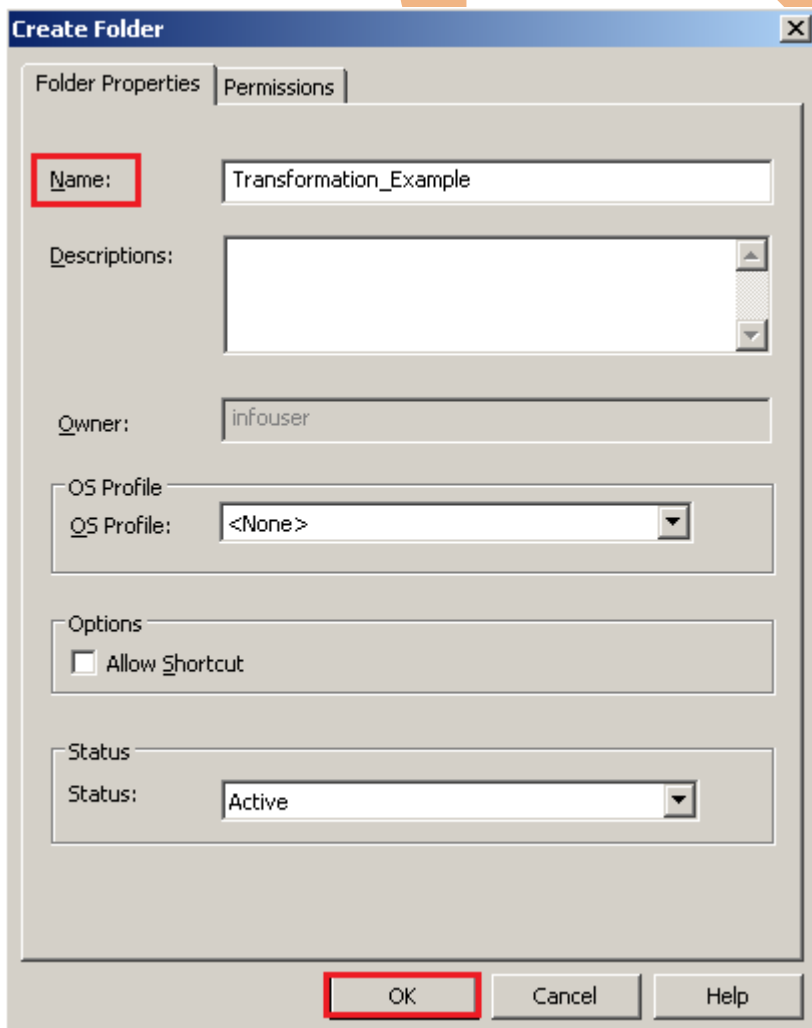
Create Folder

Folder Properties
Permissions

Name:
Transformation_Example

Descriptions:

Owner:
infouser

OS Profile
OS Profile:
<None>

Options
Allow Shortcut

Status
Status:
Active

OK
Cancel
Help